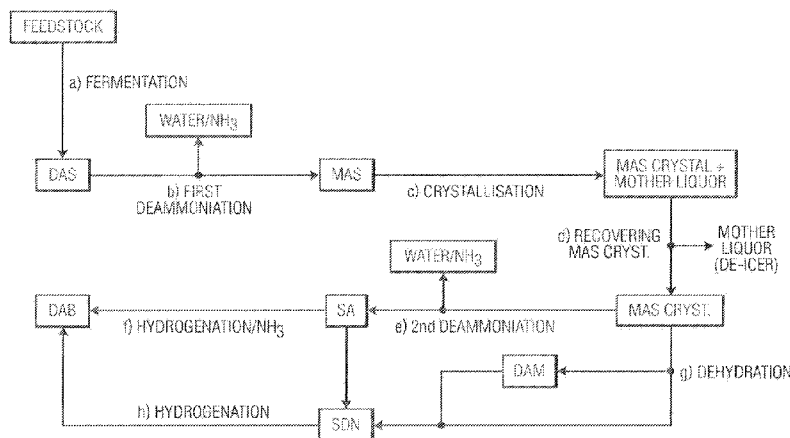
FEEDSTOCK

a) FERMENTATION

WATER/$NH_3$

DAS

b) FIRST DEAMMONIATION

MAS

c) CRYSTALLISATION

MAS CRYSTAL + MOTHER LIQUOR

d) RECOVERING MAS CRYST.

MOTHER LIQUOR (DE-ICER)

WATER/$NH_3$

DAB

f) HYDROGENATION/$NH_3$

SA

e) 2nd DEAMMONIATION

MAS CRYST.

DAM

g) DEHYDRATION

h) HYDROGENATION

SDN